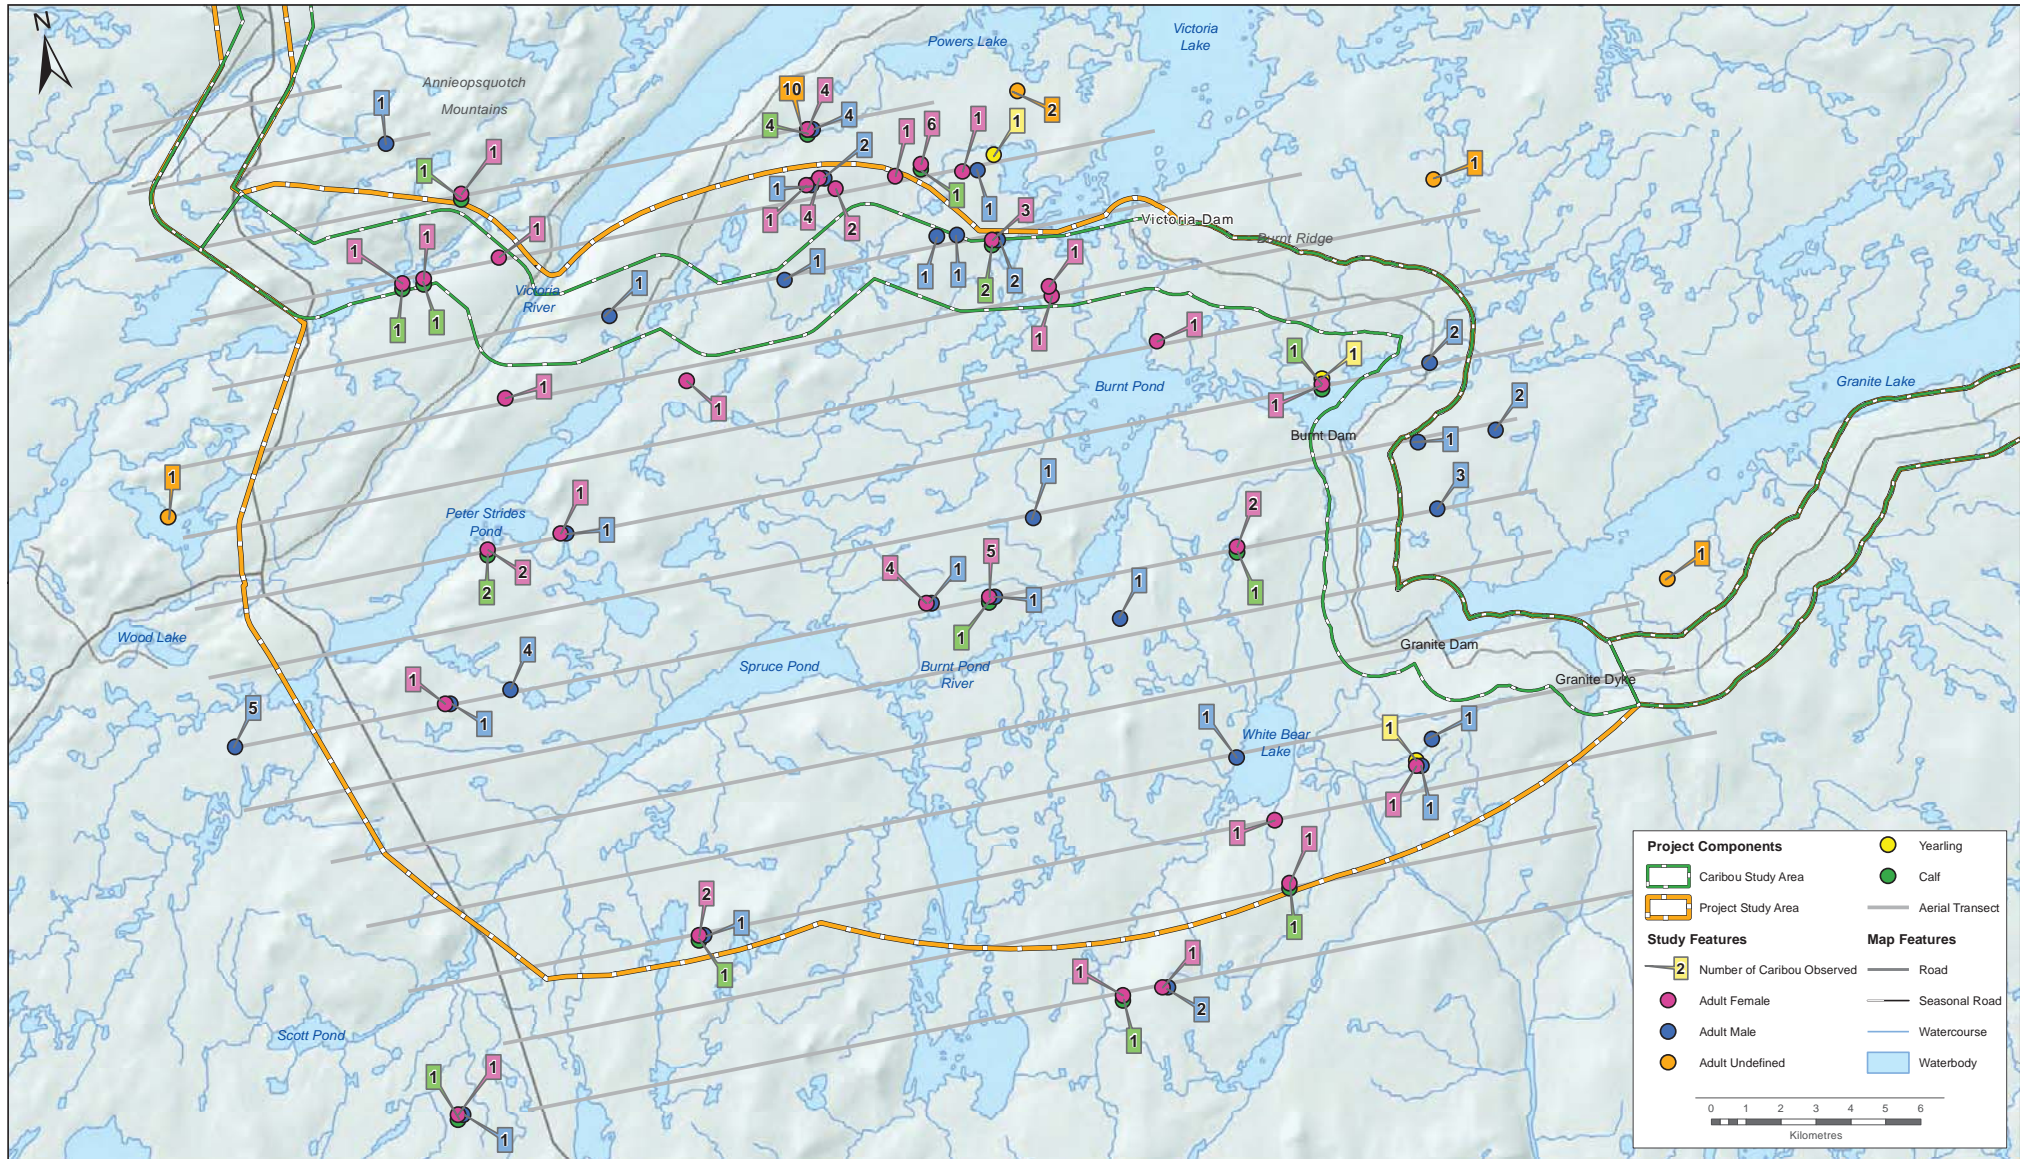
N

Powers Lake

Victoria Lake

Annieopsquotch Mountains

Victoria Dam

Burnt Ridge

Victoria River

Burnt Pond

Burnt Dam

Granite Lake

Peter Strides Pond

Wood Lake

Spruce Pond

Burnt Pond River

Granite Dam

Granite Dyke

White Bear Lake

Scott Pond

10 4 4 4 2 1 1 6 1 1 2 1 1 1 1 4 2 1 1 1 3 1 1 2 2 1 1 1 1 1 1 1 1 1 1 1 1 1 1 1 1 1 2 1 1 2 1 3 1 1 1 2 2 1 1 4 1 5 1 1 1 1 1 4 5 1 1 1 1 1 1 1 1 1 1 2 1 1 1 1 1 2 1 1 1 1

Project Components
Caribou Study Area
Project Study Area
Yearling
Calf
Aerial Transect

Study Features
2 Number of Caribou Observed
Adult Female
Adult Male
Adult Undefined

Map Features
Road
Seasonal Road
Watercourse
Waterbody

0 1 2 3 4 5 6
Kilometres